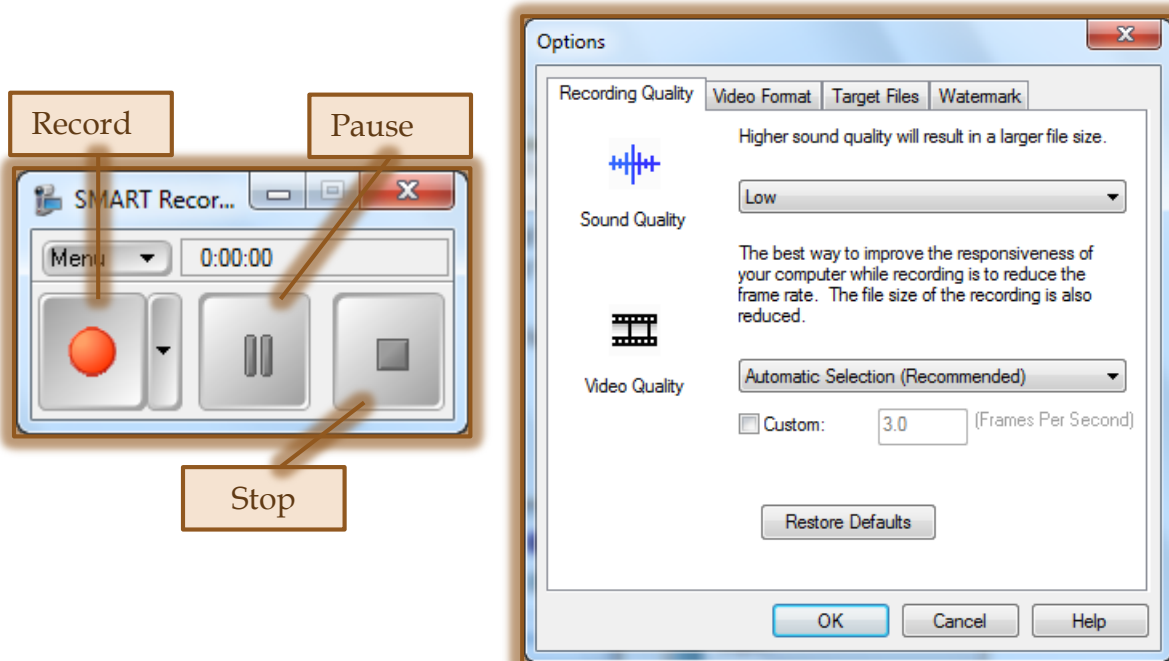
Record

Pause

SMART Recor...

Menu

0:00:00

Stop

Options

Recording Quality | Video Format | Target Files | Watermark

Higher sound quality will result in a larger file size.

Sound Quality

Low

The best way to improve the responsiveness of your computer while recording is to reduce the frame rate. The file size of the recording is also reduced.

Video Quality

Automatic Selection (Recommended)

Custom: 3.0 (Frames Per Second)

Restore Defaults

OK

Cancel

Help